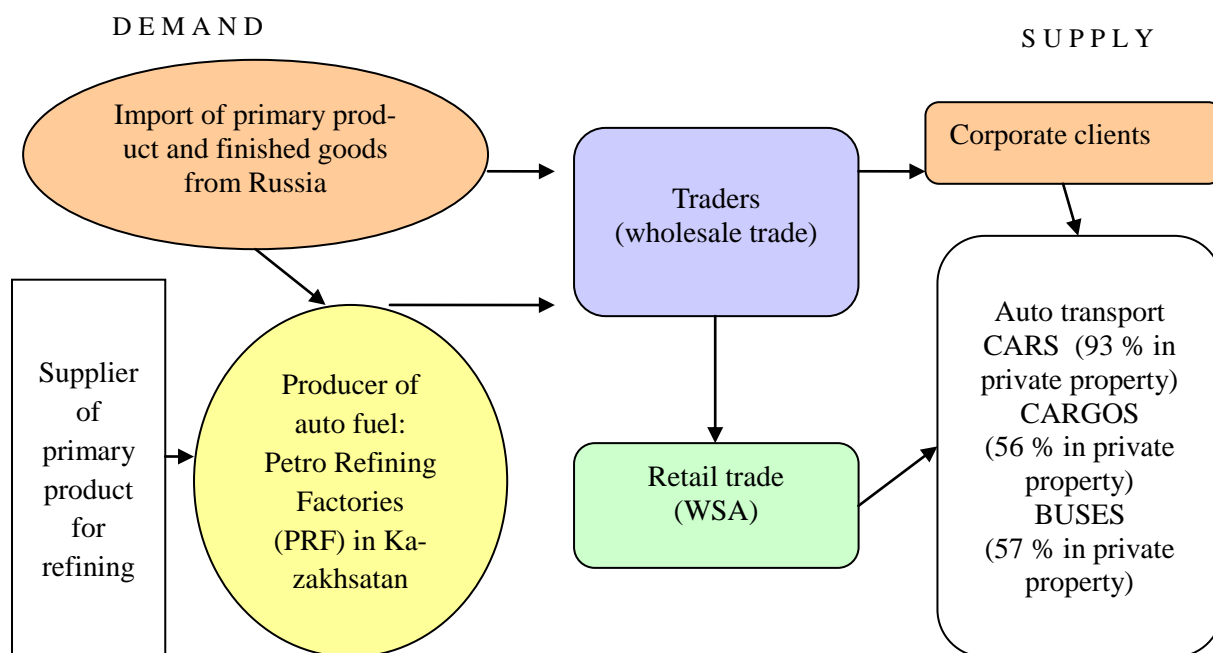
D E M A N D

S U P P L Y

Import of primary product and finished goods from Russia

Traders (wholesale trade)

Corporate clients

Supplier of primary product for refining

Producer of auto fuel: Petro Refining Factories (PRF) in Kazakhsatan

Retail trade (WSA)

Auto transport CARS (93 % in private property) CARGOS (56 % in private property) BUSES (57 % in private property)